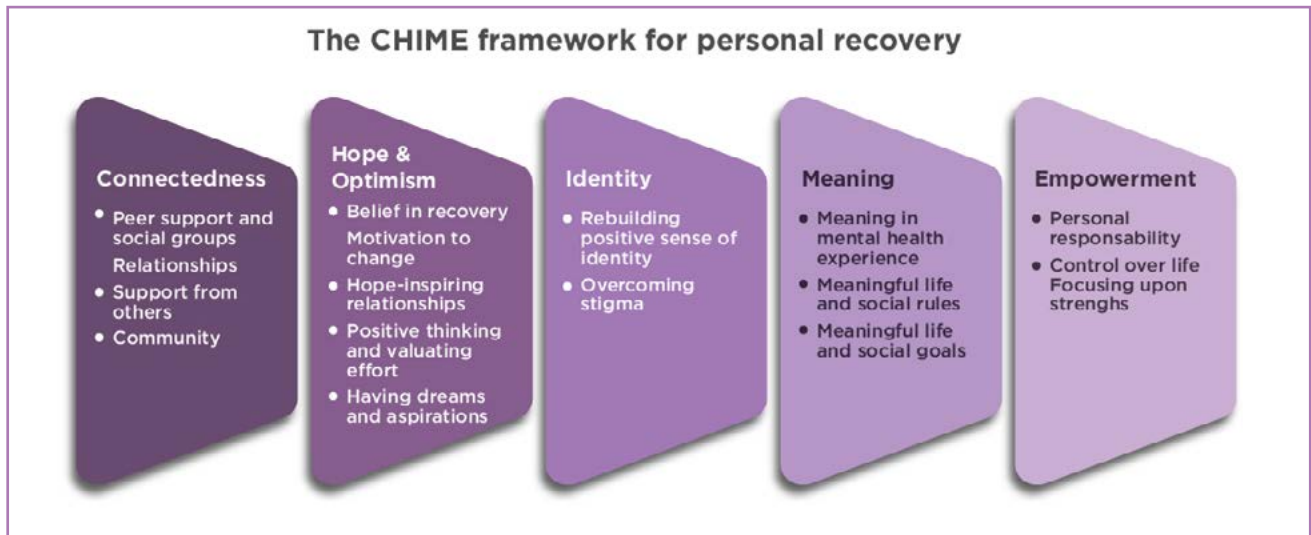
The CHIME framework for personal recovery

Connectedness
• Peer support and social groups
Relationships
• Support from others
• Community

Hope & Optimism
• Belief in recovery
Motivation to change
• Hope-inspiring relationships
• Positive thinking and valuating effort
• Having dreams and aspirations

Identity
• Rebuilding positive sense of identity
• Overcoming stigma

Meaning
• Meaning in mental health experience
• Meaningful life and social rules
• Meaningful life and social goals

Empowerment
• Personal responsability
• Control over life
Focusing upon strenghs